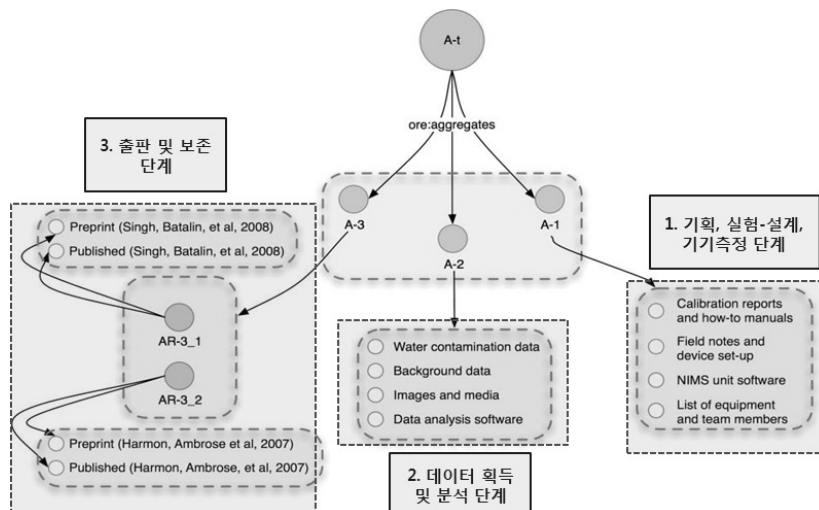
A-t

ore:aggregates

3. 출판 및 보존 단계

A-3

A-2

A-1

1. 기획, 실험-설계, 기기측정 단계

Preprint (Singh, Batalin, et al, 2008)

Published (Singh, Batalin, et al, 2008)

AR-3_1

AR-3_2

Preprint (Harmon, Ambrose et al, 2007)

Published (Harmon, Ambrose, et al, 2007)

Water contamination data

Background data

Images and media

Data analysis software

2. 데이터 획득 및 분석 단계

Calibration reports and how-to manuals

Field notes and device set-up

NIMS unit software

List of equipment and team members